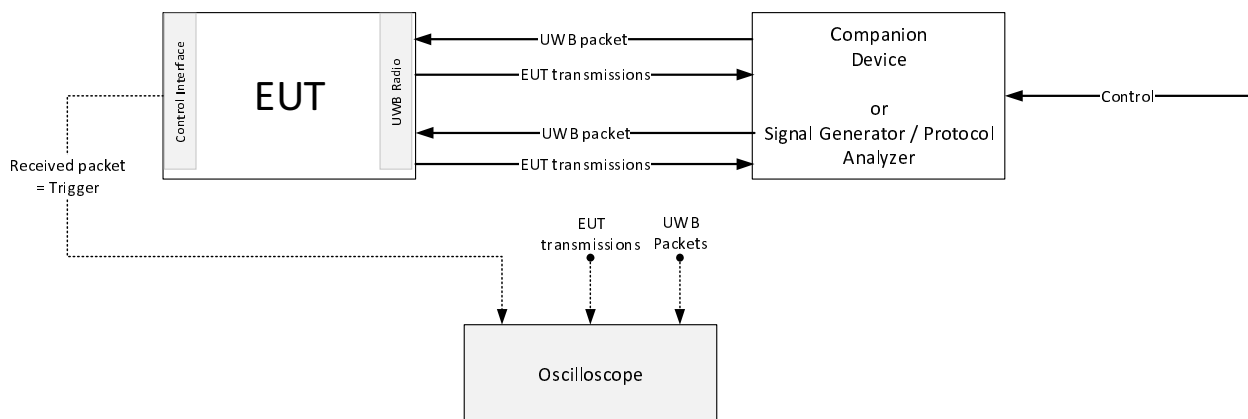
Control Interface

EUT

UWB Radio

UWB packet

EUT transmissions

UWB packet

EUT transmissions

Companion Device

or

Signal Generator / Protocol Analyzer

Control

Received packet = Trigger

EUT transmissions

UWB Packets

Oscilloscope